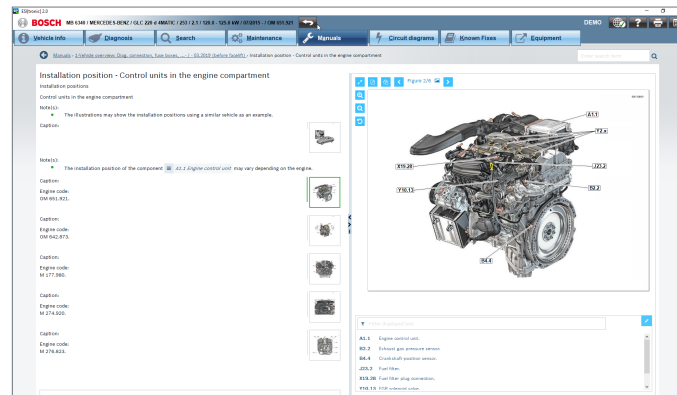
ESI[tronic] 2.0

BOSCH MB 6340 / MERCEDES-BENZ / GLC 220 d 4MATIC / 253 / 2.1 / 120.0 - 125.0 kW / 07/2015 - / OM 651.921

DEMO

Vehicle info | Diagnosis | Search | Maintenance | Manuals | Circuit diagrams | Known Fixes | Equipment

Manuals > 1 Vehicle overview: Plug, connection, fuse boxes, ... > 03.2019 (before facelift) > Installation position - Control units in the engine compartment

Installation position - Control units in the engine compartment

Installation positions

Control units in the engine compartment

Note(s):

• The illustrations may show the installation positions using a similar vehicle as an example.

Caption:

Note(s):

• The installation position of the component A1.1 Engine control unit may vary depending on the engine.

Caption:

Engine code:
OM 651.921.

Caption:

Engine code:
OM 642.873.

Caption:

Engine code:
M 177.980.

Caption:

Engine code:
M 274.920.

Caption:

Engine code:
M 276.823.

Figure 2/6

A1.1
T2.x
X19.20
J23.2
Y10.13
B2.2
B4.4

A1.1 Engine control unit.
B2.2 Exhaust gas pressure sensor.
B4.4 Crankshaft position sensor.
J23.3 Fuel filter.
X19.20 Fuel filter plug connection.
Y10.13 EGR solenoid valve.